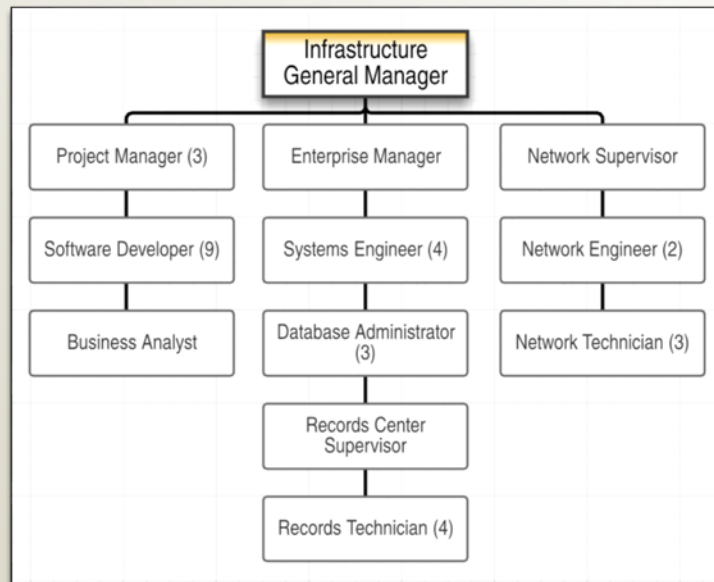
Infrastructure General Manager

Project Manager (3)

Software Developer (9)

Business Analyst

Enterprise Manager

Systems Engineer (4)

Database Administrator (3)

Records Center Supervisor

Records Technician (4)

Network Supervisor

Network Engineer (2)

Network Technician (3)